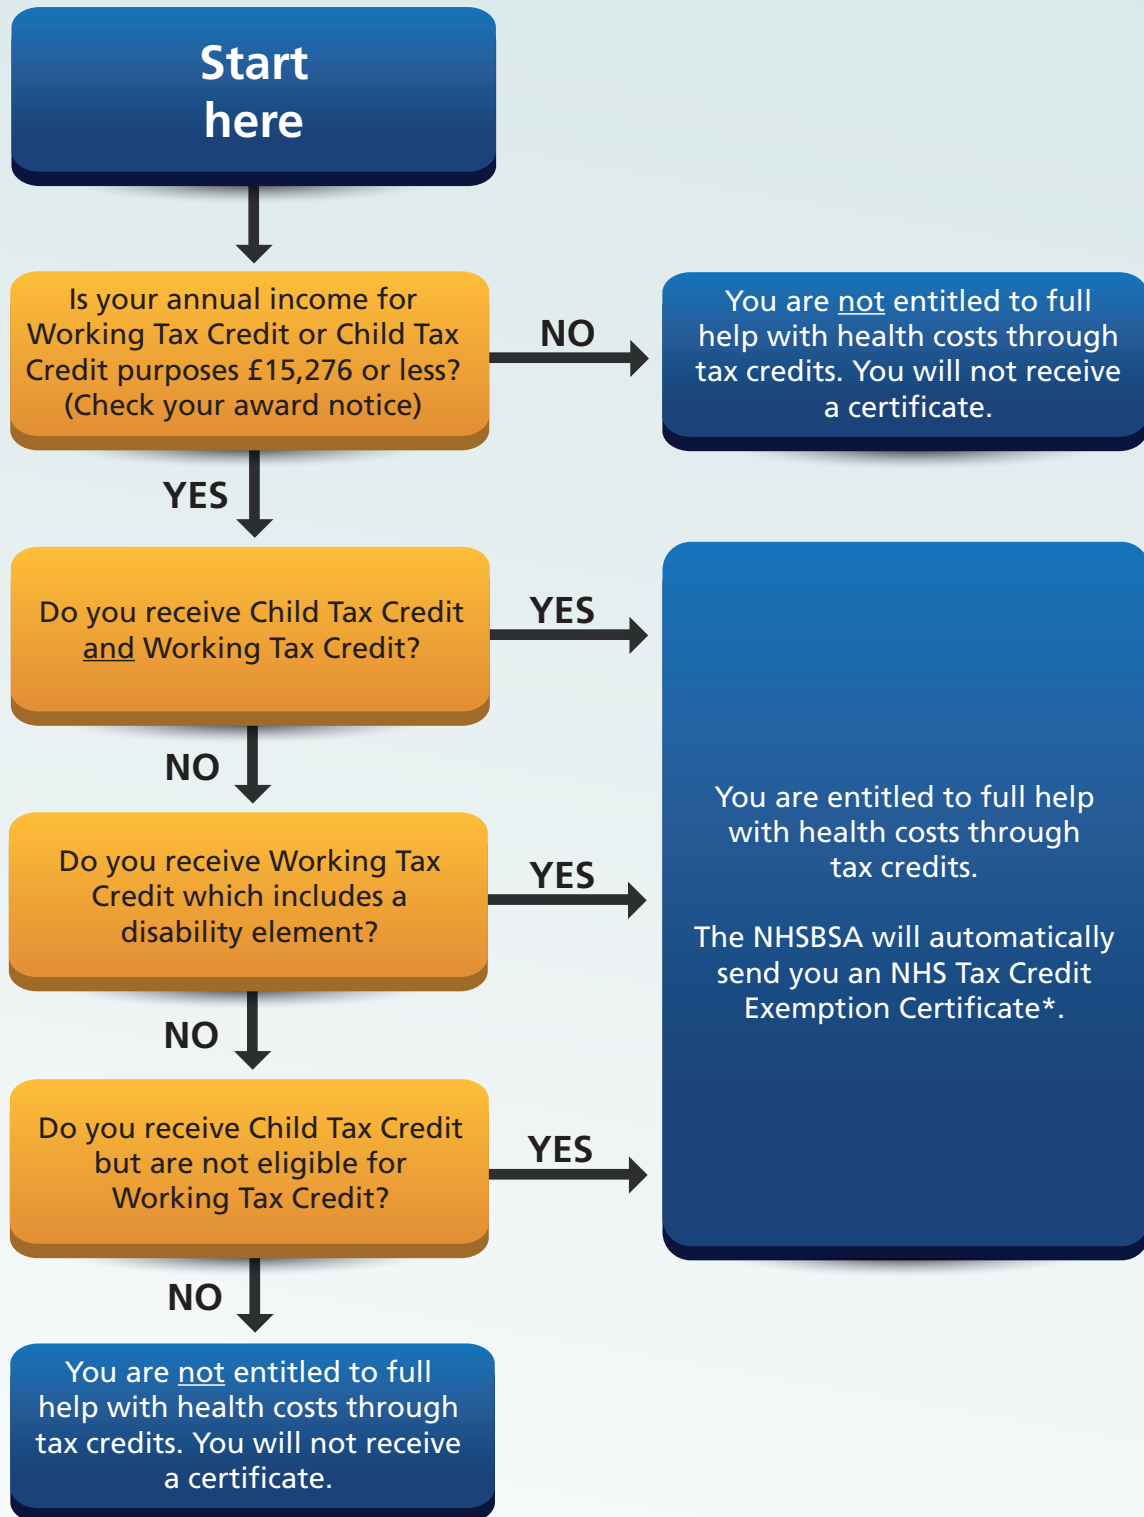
Start here

Is your annual income for Working Tax Credit or Child Tax Credit purposes £15,276 or less? (Check your award notice)

NO

You are not entitled to full help with health costs through tax credits. You will not receive a certificate.

YES

Do you receive Child Tax Credit and Working Tax Credit?

YES

NO

Do you receive Working Tax Credit which includes a disability element?

YES

You are entitled to full help with health costs through tax credits.

The NHSBSA will automatically send you an NHS Tax Credit Exemption Certificate*.

NO

Do you receive Child Tax Credit but are not eligible for Working Tax Credit?

YES

NO

You are not entitled to full help with health costs through tax credits. You will not receive a certificate.